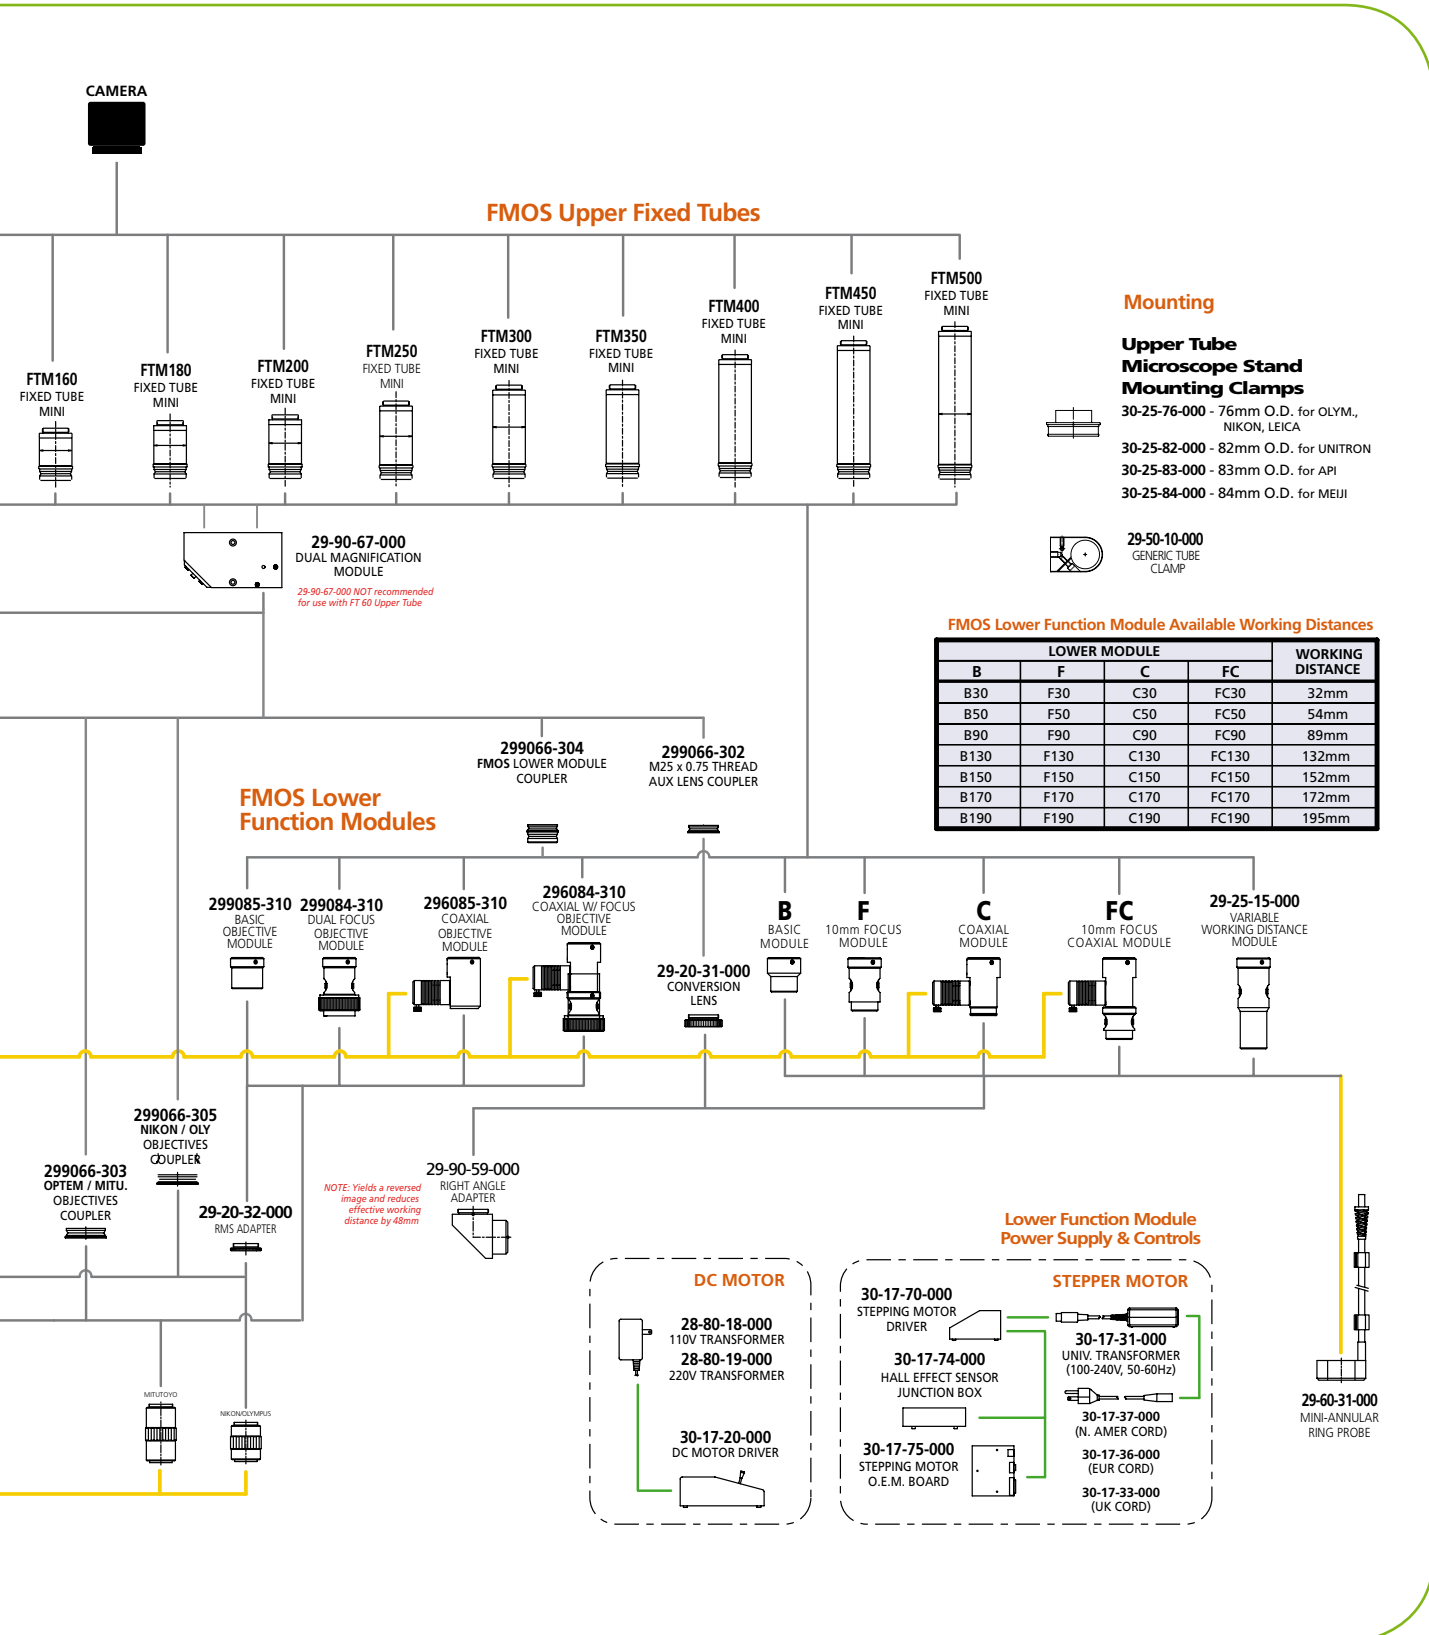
CAMERA

FMOS Upper Fixed Tubes

FTM160
FIXED TUBE
MINI

FTM180
FIXED TUBE
MINI

FTM200
FIXED TUBE
MINI

FTM250
FIXED TUBE
MINI

FTM300
FIXED TUBE
MINI

FTM350
FIXED TUBE
MINI

FTM400
FIXED TUBE
MINI

FTM450
FIXED TUBE
MINI

FTM500
FIXED TUBE
MINI

Mounting

Upper Tube
Microscope Stand
Mounting Clamps

30-25-76-000 - 76mm O.D. for OLYM., NIKON, LEICA
30-25-82-000 - 82mm O.D. for UNITRON
30-25-83-000 - 83mm O.D. for API
30-25-84-000 - 84mm O.D. for MEIJI

29-50-10-000
GENERIC TUBE
CLAMP

29-90-67-000
DUAL MAGNIFICATION
MODULE
29-90-67-000 NOT recommended for use with FT 60 Upper Tube

FMOS Lower Function Module Available Working Distances

| LOWER MODULE | | | | WORKING DISTANCE |
|---|---|---|---|---|
| B | F | C | FC | |
| B30 | F30 | C30 | FC30 | 32mm |
| B50 | F50 | C50 | FC50 | 54mm |
| B90 | F90 | C90 | FC90 | 89mm |
| B130 | F130 | C130 | FC130 | 132mm |
| B150 | F150 | C150 | FC150 | 152mm |
| B170 | F170 | C170 | FC170 | 172mm |
| B190 | F190 | C190 | FC190 | 195mm |

299066-304
FMOS LOWER MODULE
COUPLER

299066-302
M25 x 0.75 THREAD
AUX LENS COUPLER

FMOS Lower
Function Modules

299085-310
BASIC
OBJECTIVE
MODULE

299084-310
DUAL FOCUS
OBJECTIVE
MODULE

296085-310
COAXIAL
OBJECTIVE
MODULE

296084-310
COAXIAL W/ FOCUS
OBJECTIVE
MODULE

29-20-31-000
CONVERSION
LENS

B
BASIC
MODULE

F
10mm FOCUS
MODULE

C
COAXIAL
MODULE

FC
10mm FOCUS
COAXIAL MODULE

29-25-15-000
VARIABLE
WORKING DISTANCE
MODULE

299066-305
NIKON / OLY
OBJECTIVES
COUPLER

299066-303
OPTEM / MITU.
OBJECTIVES
COUPLER

29-20-32-000
RMS ADAPTER

NOTE: Yields a reversed image and reduces effective working distance by 48mm

29-90-59-000
RIGHT ANGLE
ADAPTER

MITUTOYO

NIKON/OLYMPUS

Lower Function Module
Power Supply & Controls

DC MOTOR

28-80-18-000
110V TRANSFORMER
28-80-19-000
220V TRANSFORMER

30-17-20-000
DC MOTOR DRIVER

STEPPER MOTOR

30-17-70-000
STEPPING MOTOR
DRIVER

30-17-74-000
HALL EFFECT SENSOR
JUNCTION BOX

30-17-75-000
STEPPING MOTOR
O.E.M. BOARD

30-17-31-000
UNIV. TRANSFORMER
(100-240V, 50-60Hz)

30-17-37-000
(N. AMER CORD)
30-17-36-000
(EUR CORD)
30-17-33-000
(UK CORD)

29-60-31-000
MINI-ANNULAR
RING PROBE